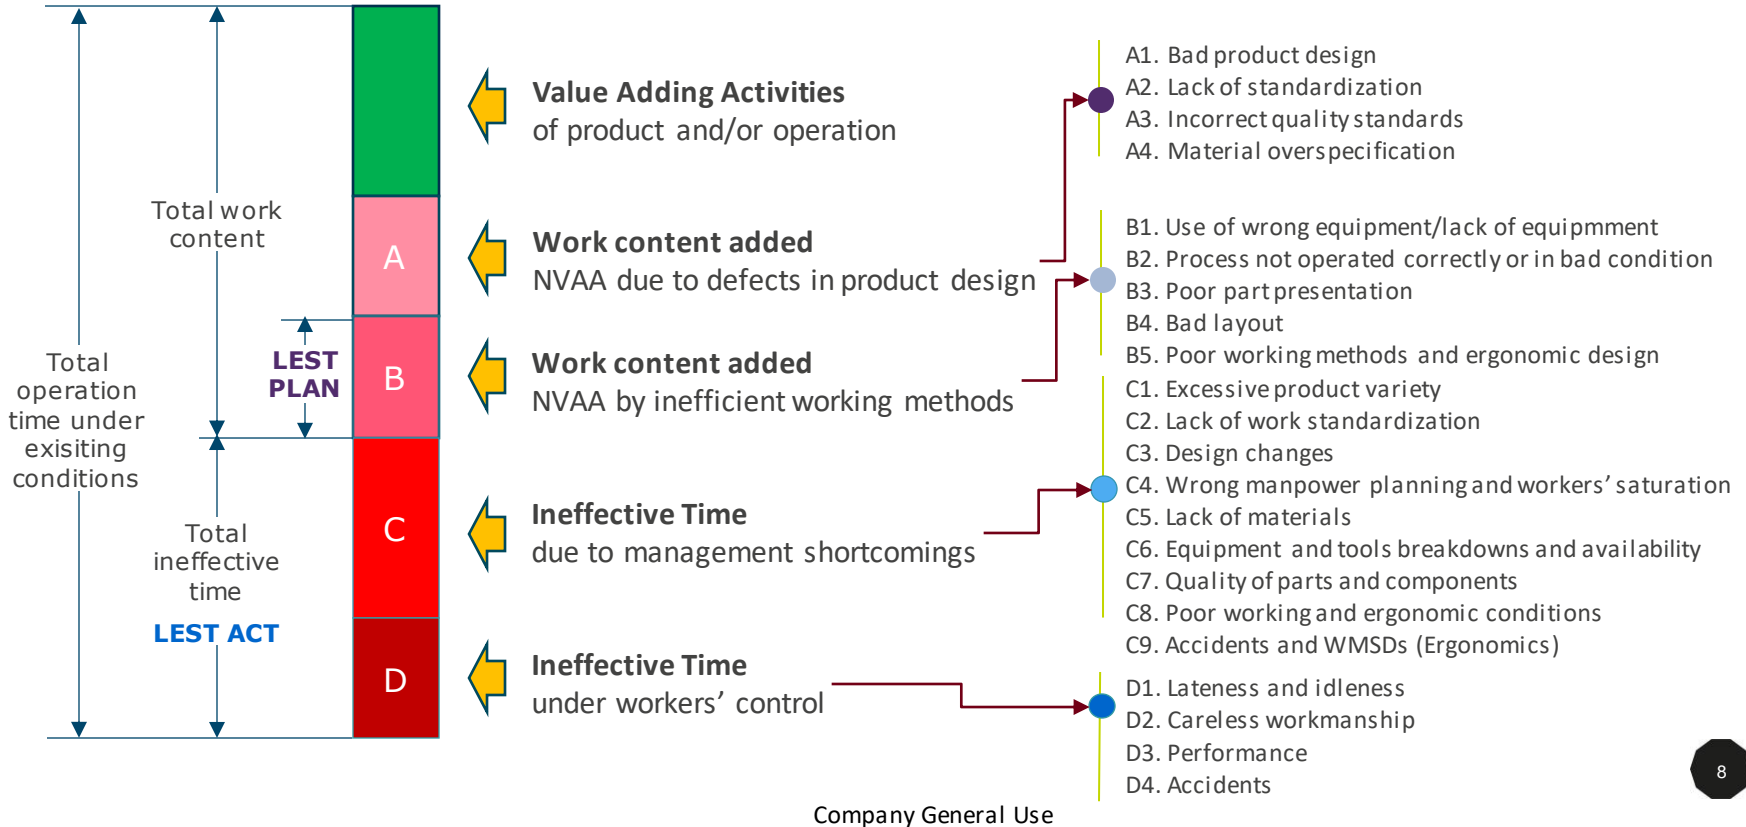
Total operation time under exisiting conditions

Total work content

LEST PLAN

Total ineffective time

LEST ACT

A

B

C

D

Value Adding Activities
of product and/or operation

Work content added
NVAA due to defects in product design

Work content added
NVAA by inefficient working methods

Ineffective Time
due to management shortcomings

Ineffective Time
under workers' control

A1. Bad product design
A2. Lack of standardization
A3. Incorrect quality standards
A4. Material overspecification

B1. Use of wrong equipment/lack of equipmment
B2. Process not operated correctly or in bad condition
B3. Poor part presentation
B4. Bad layout
B5. Poor working methods and ergonomic design

C1. Excessive product variety
C2. Lack of work standardization
C3. Design changes
C4. Wrong manpower planning and workers' saturation
C5. Lack of materials
C6. Equipment and tools breakdowns and availability
C7. Quality of parts and components
C8. Poor working and ergonomic conditions
C9. Accidents and WMSDs (Ergonomics)

D1. Lateness and idleness
D2. Careless workmanship
D3. Performance
D4. Accidents

8

Company General Use